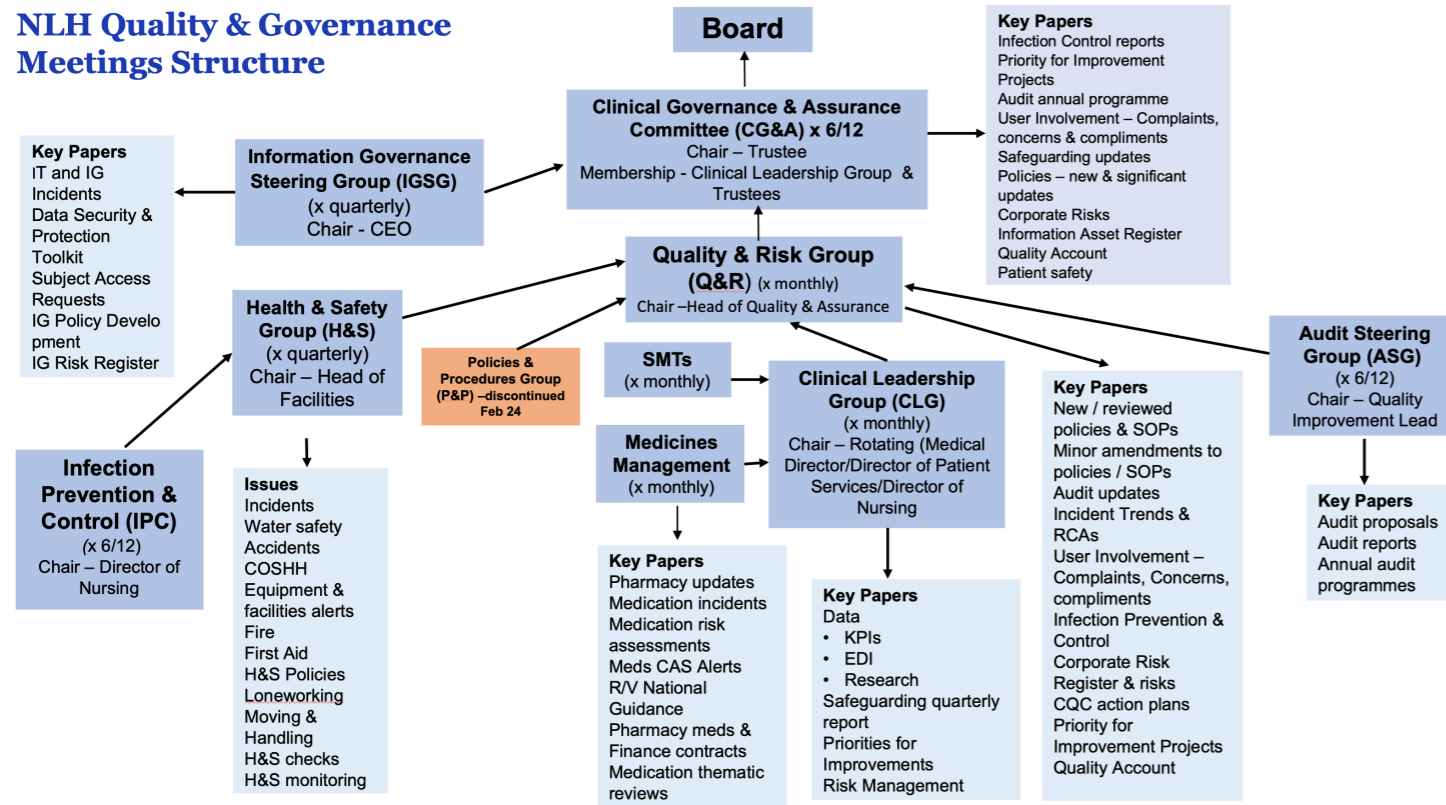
NLH Quality & Governance Meetings Structure

Board

Key Papers
Infection Control reports
Priority for Improvement Projects
Audit annual programme
User Involvement – Complaints, concerns & compliments
Safeguarding updates
Policies – new & significant updates
Corporate Risks
Information Asset Register
Quality Account
Patient safety

Clinical Governance & Assurance Committee (CG&A) x 6/12
Chair – Trustee
Membership - Clinical Leadership Group & Trustees

Key Papers
IT and IG Incidents
Data Security & Protection Toolkit
Subject Access Requests
IG Policy Development
IG Risk Register

Information Governance Steering Group (IGSG)
(x quarterly)
Chair - CEO

Quality & Risk Group (Q&R) (x monthly)
Chair –Head of Quality & Assurance

Health & Safety Group (H&S)
(x quarterly)
Chair – Head of Facilities

Policies & Procedures Group (P&P) –discontinued Feb 24

SMTs
(x monthly)

Clinical Leadership Group (CLG)
(x monthly)
Chair – Rotating (Medical Director/Director of Patient Services/Director of Nursing

Audit Steering Group (ASG)
(x 6/12)
Chair – Quality Improvement Lead

Infection Prevention & Control (IPC)
(x 6/12)
Chair – Director of Nursing

Issues
Incidents
Water safety
Accidents
COSHH
Equipment & facilities alerts
Fire
First Aid
H&S Policies
Loneworking
Moving & Handling
H&S checks
H&S monitoring

Medicines Management
(x monthly)

Key Papers
Pharmacy updates
Medication incidents
Medication risk assessments
Meds CAS Alerts
R/V National Guidance
Pharmacy meds & Finance contracts
Medication thematic reviews

Key Papers
Data
• KPIs
• EDI
• Research
Safeguarding quarterly report
Priorities for Improvements
Risk Management

Key Papers
New / reviewed policies & SOPs
Minor amendments to policies / SOPs
Audit updates
Incident Trends & RCAs
User Involvement – Complaints, Concerns, compliments
Infection Prevention & Control
Corporate Risk Register & risks
CQC action plans
Priority for Improvement Projects
Quality Account

Key Papers
Audit proposals
Audit reports
Annual audit programmes